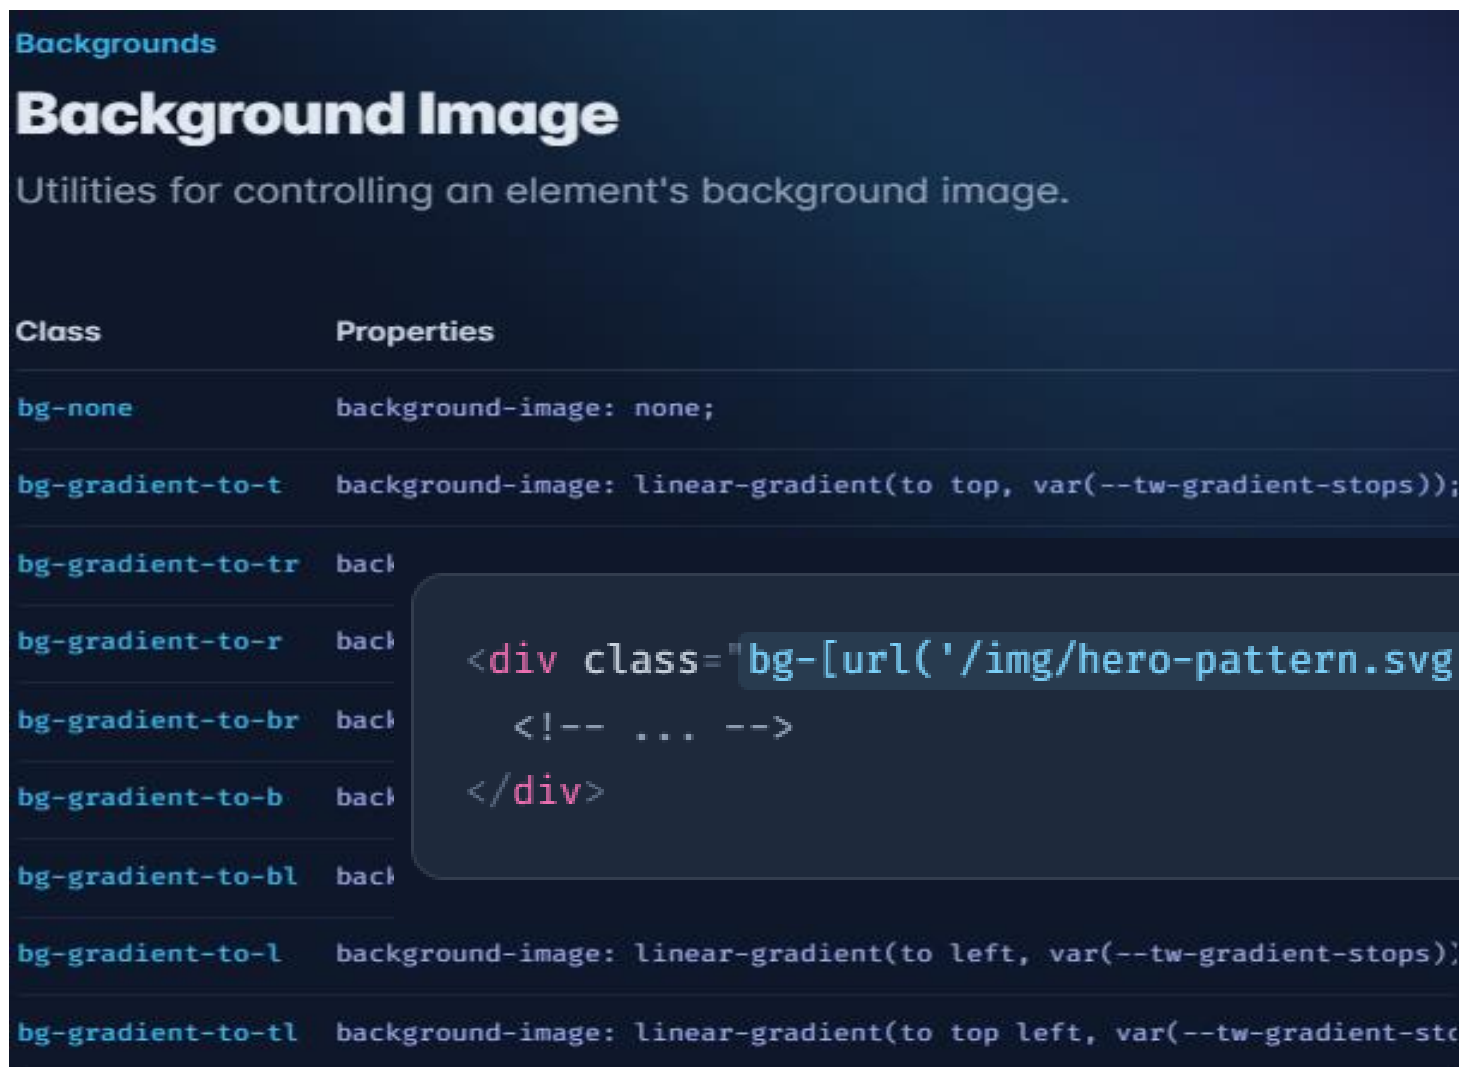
Backgrounds

Background Image

Utilities for controlling an element's background image.

| Class | Properties |
|---|---|
| bg-none | background-image: none; |
| bg-gradient-to-t | background-image: linear-gradient(to top, var(--tw-gradient-stops)); |
| bg-gradient-to-tr | back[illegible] |
| bg-gradient-to-r | back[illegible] |
| bg-gradient-to-br | back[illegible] |
| bg-gradient-to-b | back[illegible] |
| bg-gradient-to-bl | back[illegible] |
| bg-gradient-to-l | background-image: linear-gradient(to left, var(--tw-gradient-stops)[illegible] |
| bg-gradient-to-tl | background-image: linear-gradient(to top left, var(--tw-gradient-st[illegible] |

<div class="bg-[url('/img/hero-pattern.svg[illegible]
<!-- ... -->
</div>